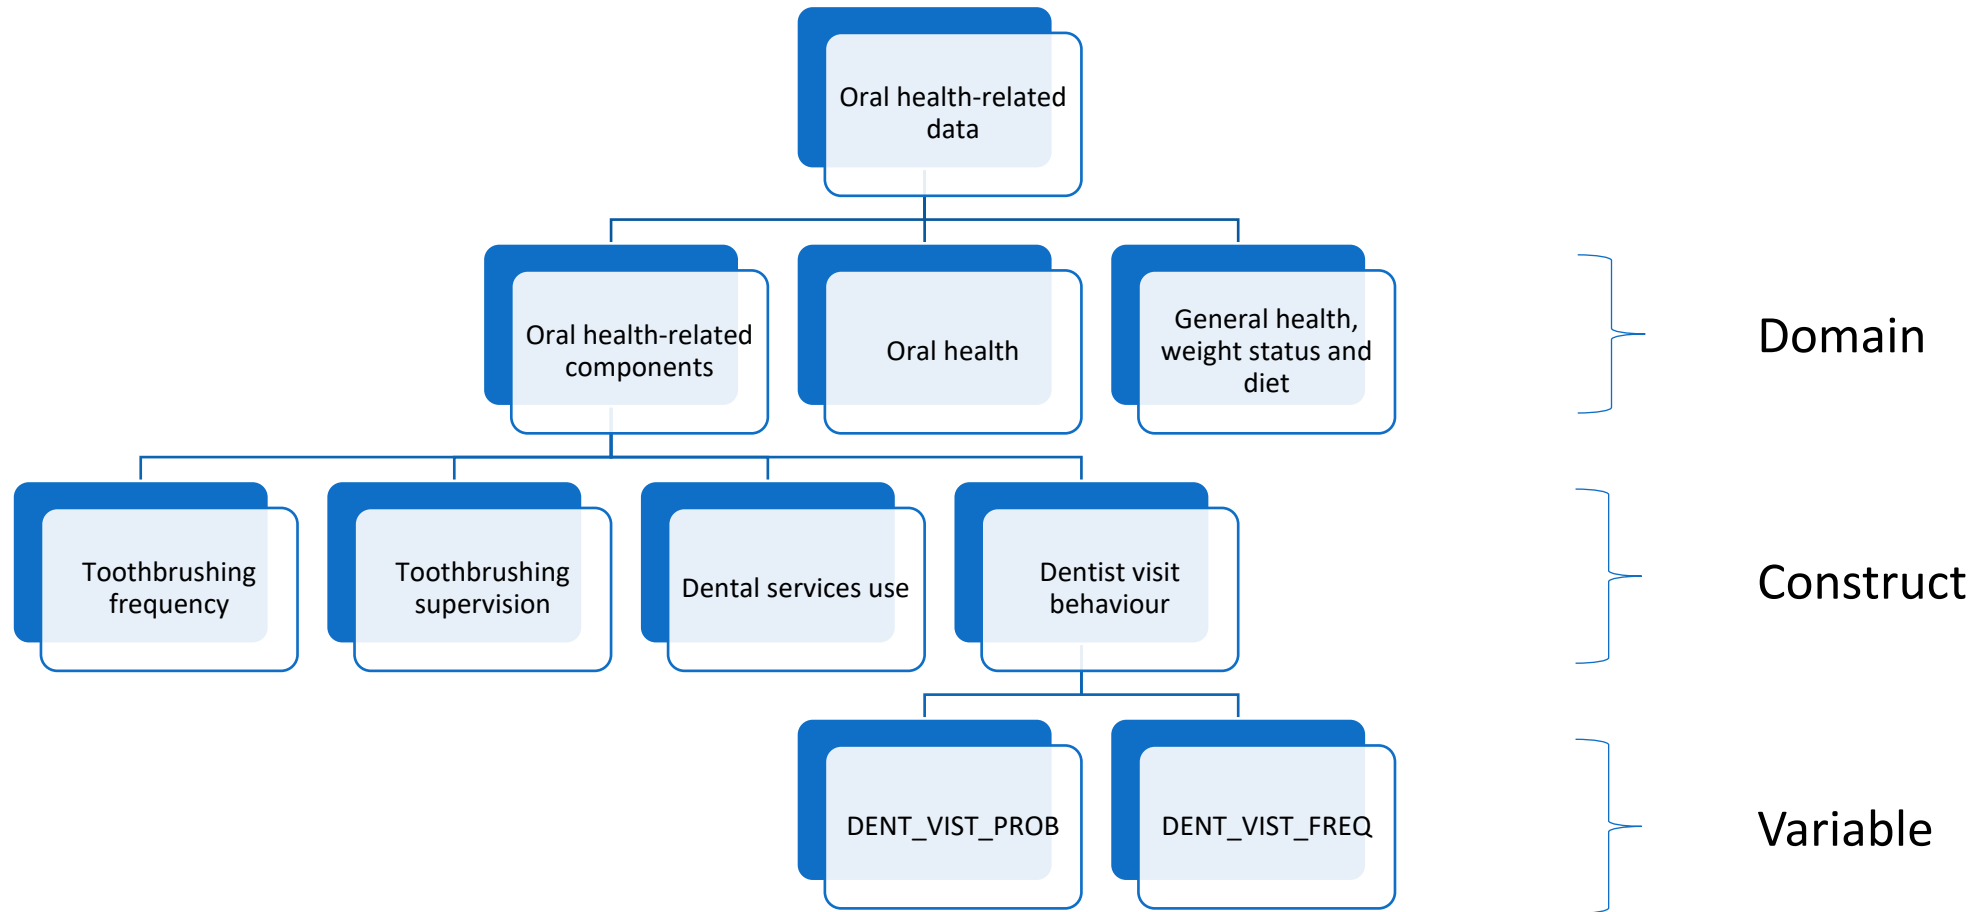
Oral health-related data

Oral health-related components

Oral health

General health, weight status and diet

Domain

Toothbrushing frequency

Toothbrushing supervision

Dental services use

Dentist visit behaviour

Construct

DENT_VIST_PROB

DENT_VIST_FREQ

Variable